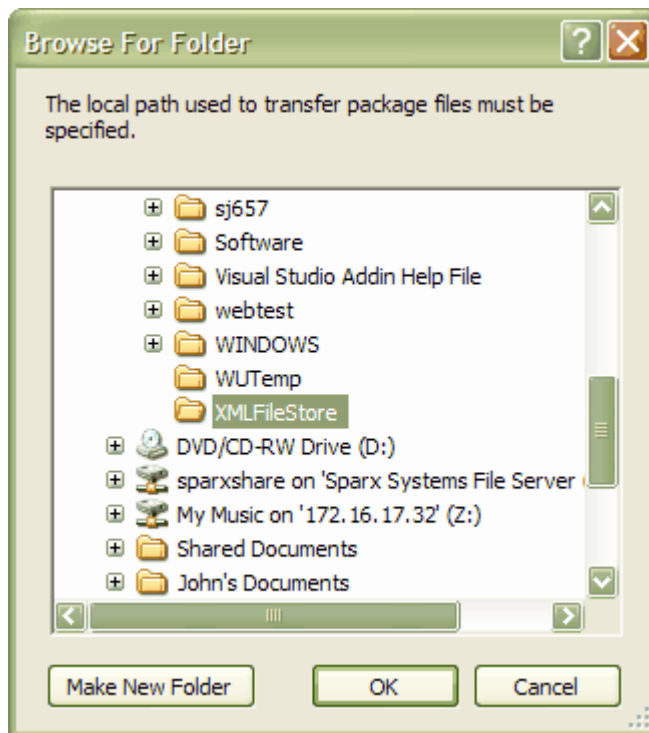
Browse For Folder

The local path used to transfer package files must be specified.

sj657
Software
Visual Studio Addin Help File
webtest
WINDOWS
WUTemp
XMLFileStore
DVD/CD-RW Drive (D:)
sparxshare on 'Sparx Systems File Server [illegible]
My Music on '172.16.17.32' (Z:)
Shared Documents
John's Documents

Make New Folder
OK
Cancel